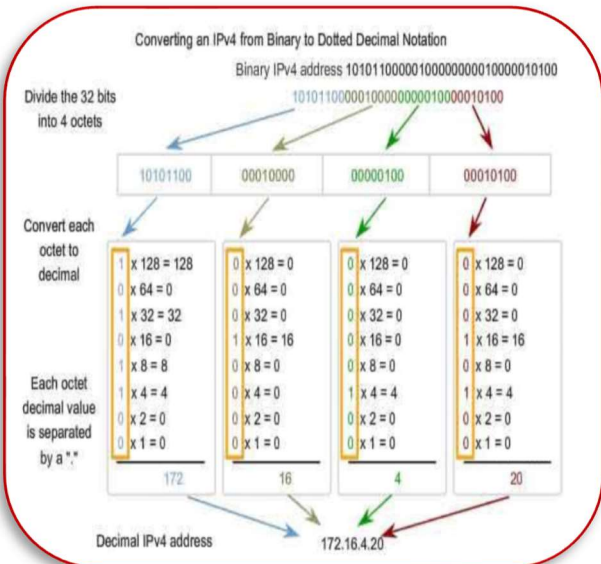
Converting an IPv4 from Binary to Dotted Decimal Notation

Binary IPv4 address 10101100000100000000010000010100

Divide the 32 bits into 4 octets

10101100000100000000010000010100

| 10101100 | 00010000 | 00000100 | 00010100 |
|---|---|---|---|

Convert each octet to decimal

| | | | |
|---|---|---|---|
| 1 x 128 = 128 | 0 x 128 = 0 | 0 x 128 = 0 | 0 x 128 = 0 |
| 0 x 64 = 0 | 0 x 64 = 0 | 0 x 64 = 0 | 0 x 64 = 0 |
| 1 x 32 = 32 | 0 x 32 = 0 | 0 x 32 = 0 | 0 x 32 = 0 |
| 0 x 16 = 0 | 1 x 16 = 16 | 0 x 16 = 0 | 1 x 16 = 16 |
| 1 x 8 = 8 | 0 x 8 = 0 | 0 x 8 = 0 | 0 x 8 = 0 |
| 1 x 4 = 4 | 0 x 4 = 0 | 1 x 4 = 4 | 1 x 4 = 4 |
| 0 x 2 = 0 | 0 x 2 = 0 | 0 x 2 = 0 | 0 x 2 = 0 |
| 0 x 1 = 0 | 0 x 1 = 0 | 0 x 1 = 0 | 0 x 1 = 0 |
| 172 | 16 | 4 | 20 |

Each octet decimal value is separated by a "."

Decimal IPv4 address 172.16.4.20